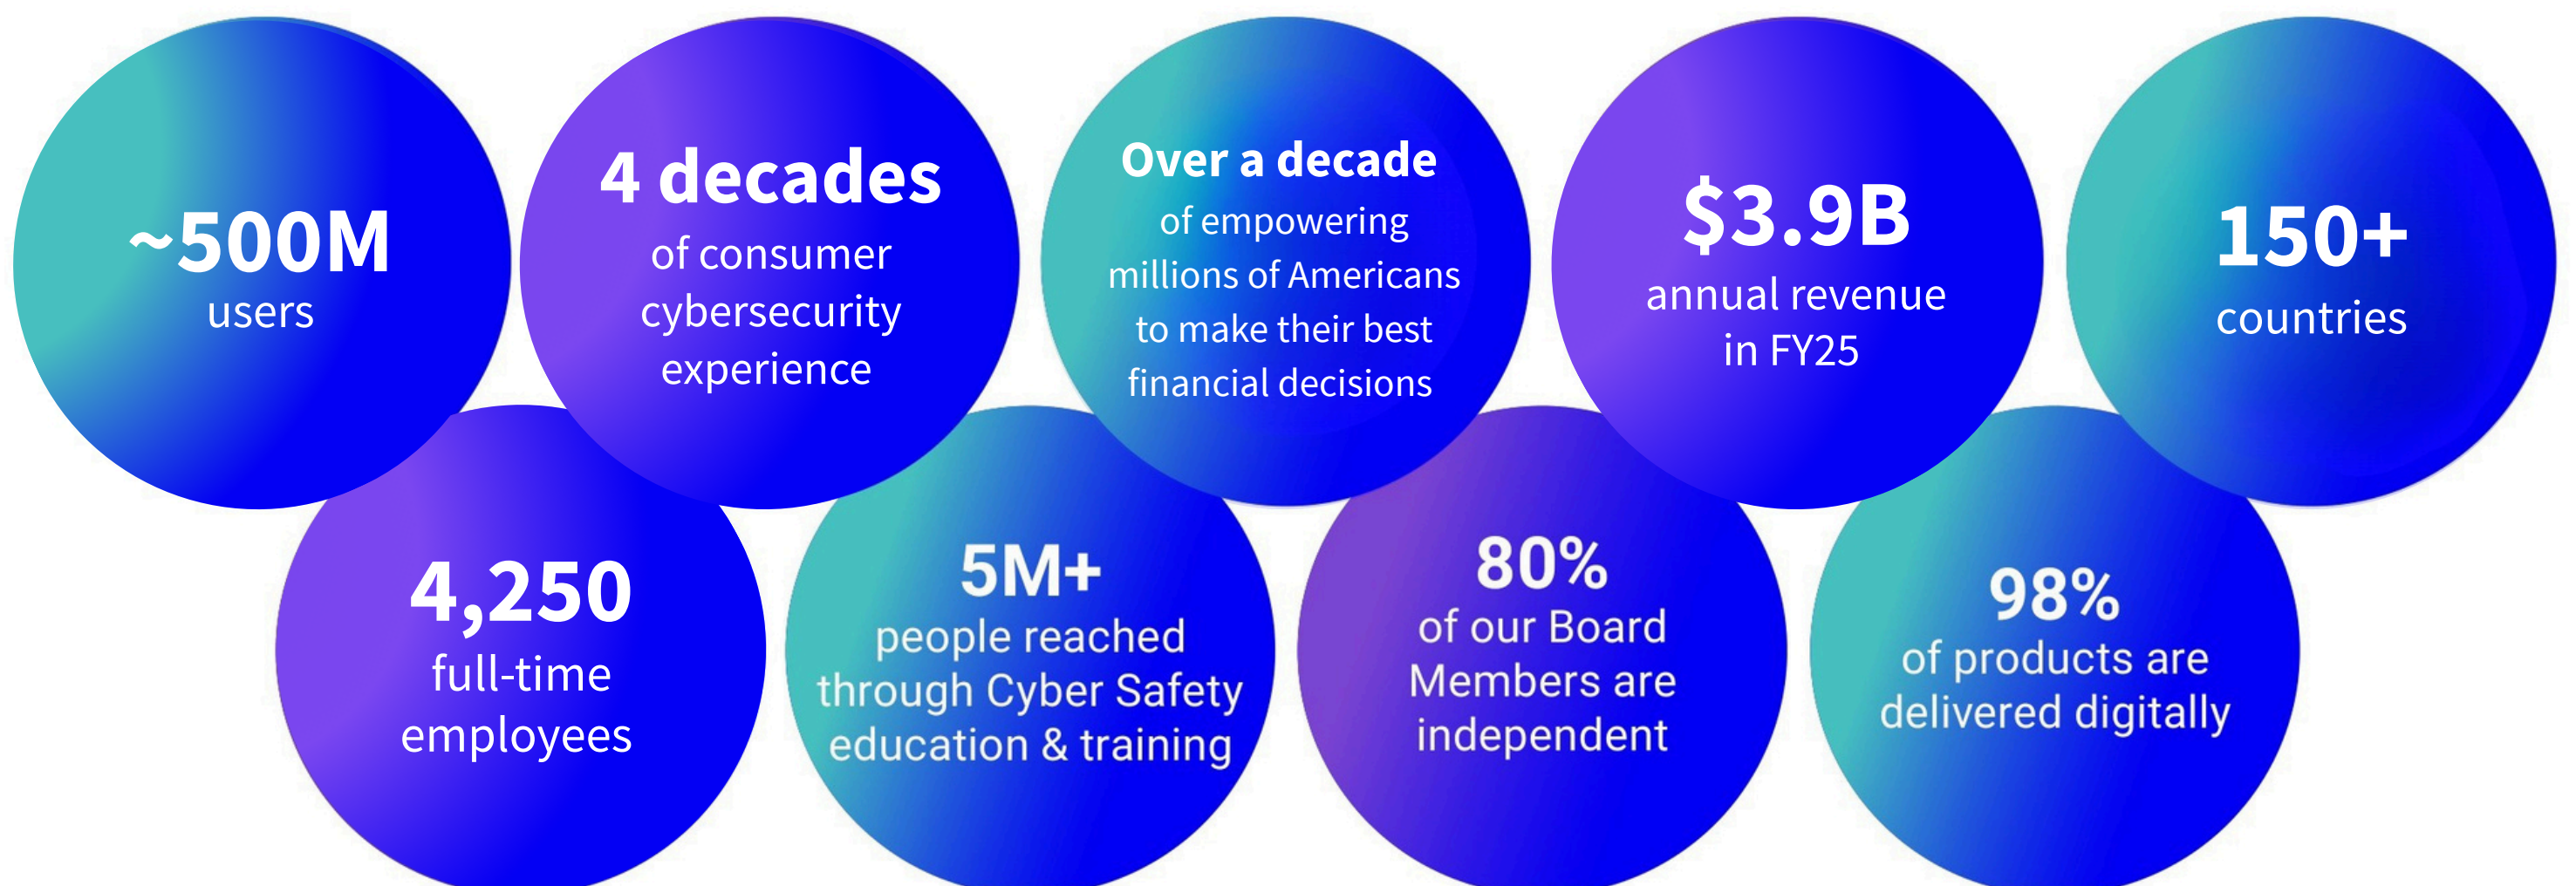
~500M
users

4 decades
of consumer cybersecurity experience

Over a decade
of empowering millions of Americans to make their best financial decisions

$3.9B
annual revenue in FY25

150+
countries

4,250
full-time employees

5M+
people reached through Cyber Safety education & training

80%
of our Board Members are independent

98%
of products are delivered digitally